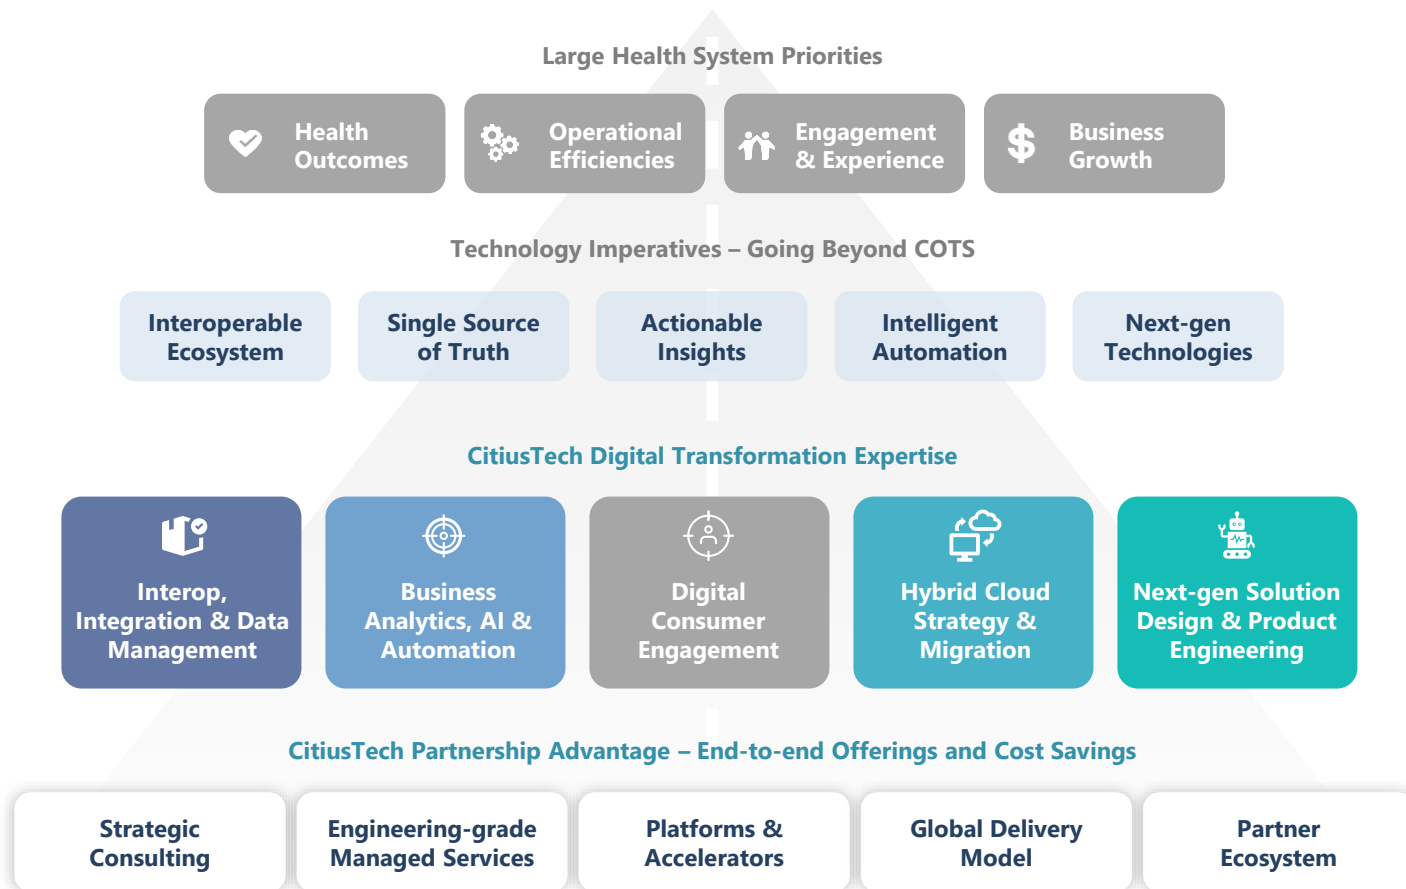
Large Health System Priorities

Health Outcomes

Operational Efficiencies

Engagement & Experience

Business Growth

Technology Imperatives – Going Beyond COTS

Interoperable Ecosystem

Single Source of Truth

Actionable Insights

Intelligent Automation

Next-gen Technologies

CitiusTech Digital Transformation Expertise

Interop, Integration & Data Management

Business Analytics, AI & Automation

Digital Consumer Engagement

Hybrid Cloud Strategy & Migration

Next-gen Solution Design & Product Engineering

CitiusTech Partnership Advantage – End-to-end Offerings and Cost Savings

Strategic Consulting

Engineering-grade Managed Services

Platforms & Accelerators

Global Delivery Model

Partner Ecosystem